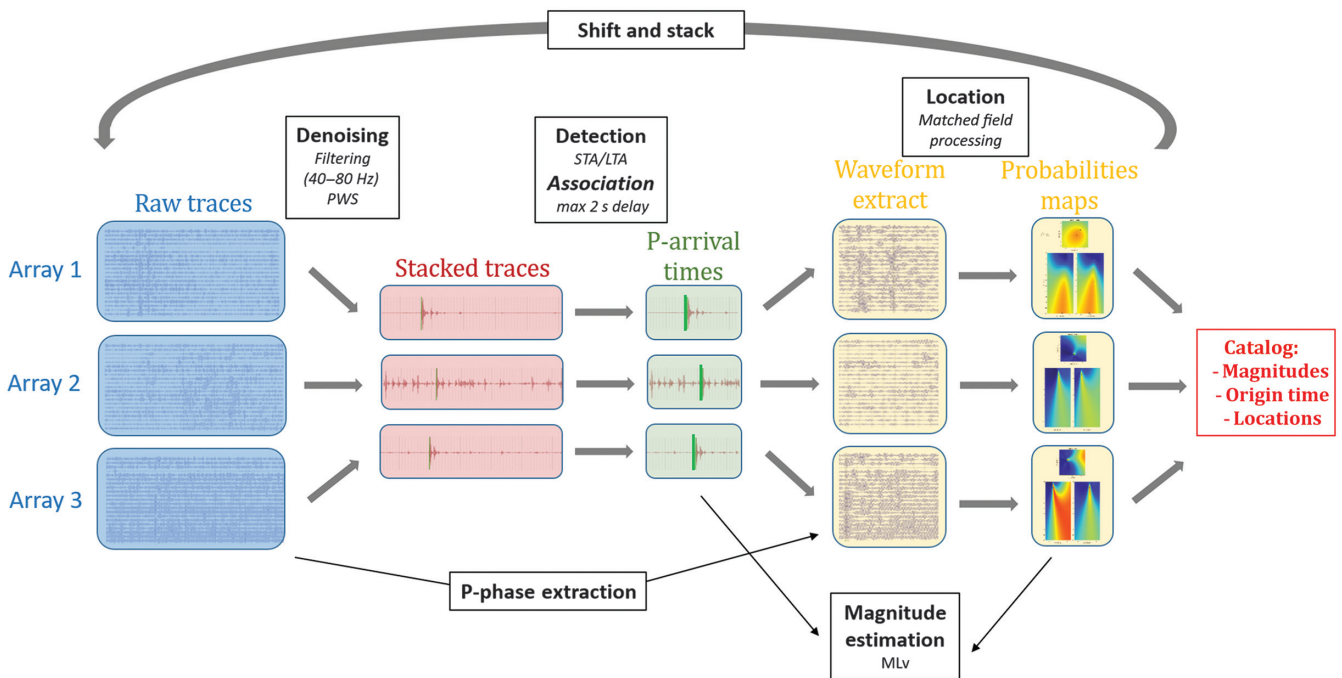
Shift and stack

Denoising
Filtering
(40–80 Hz)
PWS

Detection
STA/LTA
Association
max 2 s delay

Location
Matched field processing

Raw traces

Array 1

Array 2

Array 3

Stacked traces

P-arrival times

Waveform extract

Probabilities maps

Catalog:
- Magnitudes
- Origin time
- Locations

P-phase extraction

Magnitude estimation
MLv